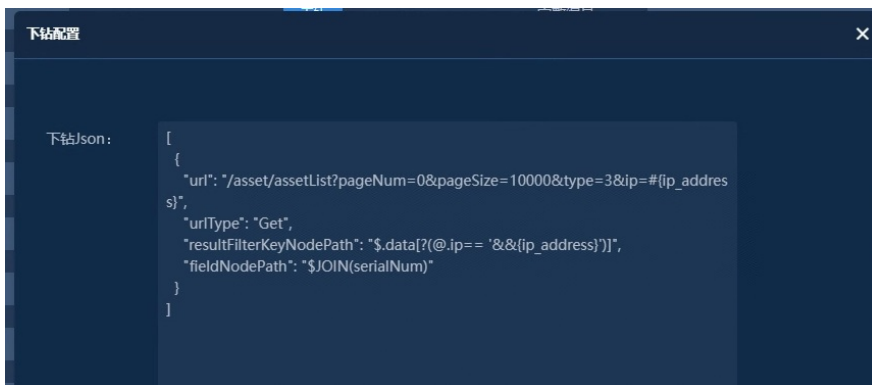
下钻配置

×

下钻Json：

[
 {
  "url": "/asset/assetList?pageNum=0&pageSize=10000&type=3&ip=#{ip_address}",
  "urlType": "Get",
  "resultFilterKeyNodePath": "$.data[?(@.ip== '&&{ip_address}')]",
  "fieldNodePath": "$JOIN(serialNum)"
 }
]